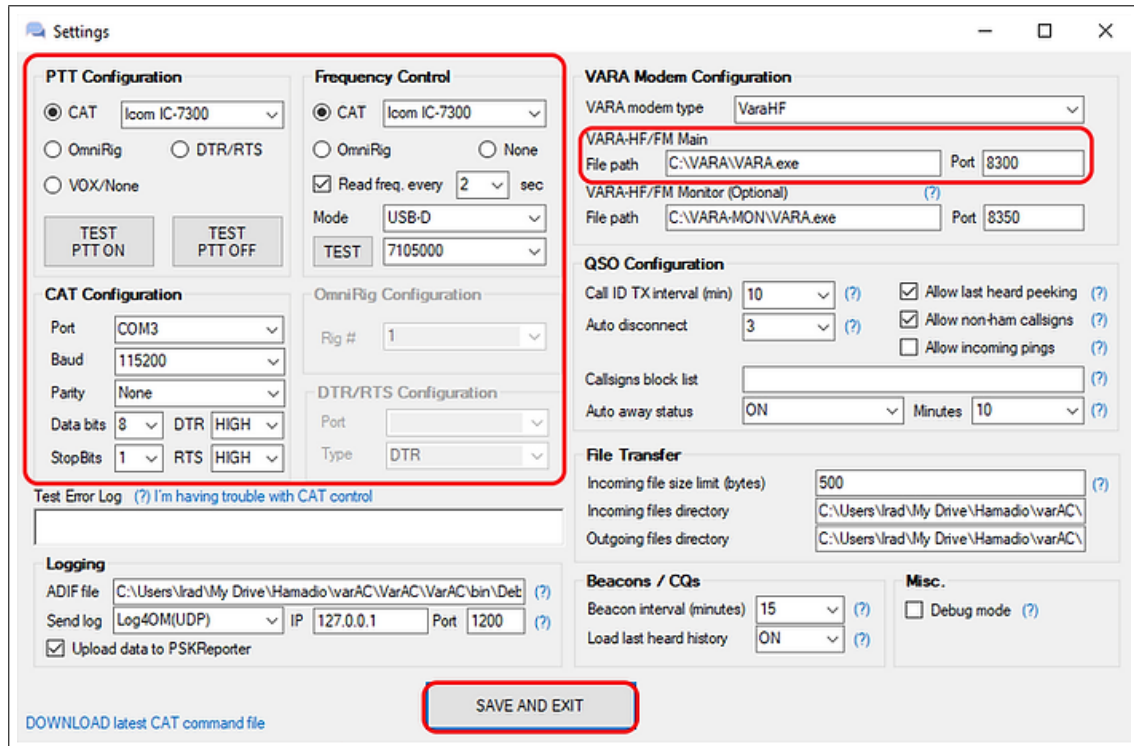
Settings

PTT Configuration
CAT Icom IC-7300
OmniRig DTR/RTS
VOX/None
TEST PTT ON
TEST PTT OFF

Frequency Control
CAT Icom IC-7300
OmniRig None
Read freq. every 2 sec
Mode USB-D
TEST 7105000

CAT Configuration
Port COM3
Baud 115200
Parity None
Data bits 8 DTR HIGH
StopBits 1 RTS HIGH

OmniRig Configuration
Rig # 1

DTR/RTS Configuration
Port
Type DTR

Test Error Log (?) I'm having trouble with CAT control

Logging
ADIF file C:\Users\Irad\My Drive\Hamadio\varAC\VarAC\VarAC\bin\Deb (?)
Send log Log4OM(UDP) IP 127.0.0.1 Port 1200 (?)
Upload data to PSKReporter

DOWNLOAD latest CAT command file

SAVE AND EXIT

VARA Modem Configuration
VARA modem type VaraHF
VARA-HF/FM Main
File path C:\VARA\VARA.exe Port 8300
VARA-HF/FM Monitor (Optional) (?)
File path C:\VARA-MON\VARA.exe Port 8350

QSO Configuration
Call ID TX interval (min) 10 (?)
Auto disconnect 3 (?)
Allow last heard peeking (?)
Allow non-ham callsigns (?)
Allow incoming pings (?)
Callsigns block list (?)
Auto away status ON Minutes 10 (?)

File Transfer
Incoming file size limit (bytes) 500 (?)
Incoming files directory C:\Users\Irad\My Drive\Hamadio\varAC\
Outgoing files directory C:\Users\Irad\My Drive\Hamadio\varAC\

Beacons / CQs
Beacon interval (minutes) 15 (?)
Load last heard history ON (?)

Misc.
Debug mode (?)